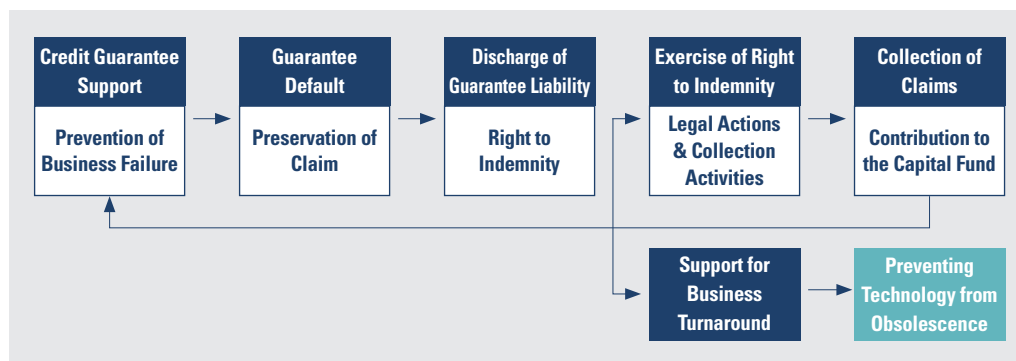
Credit Guarantee Support

Prevention of Business Failure

Guarantee Default

Preservation of Claim

Discharge of Guarantee Liability

Right to Indemnity

Exercise of Right to Indemnity

Legal Actions & Collection Activities

Collection of Claims

Contribution to the Capital Fund

Support for Business Turnaround

Preventing Technology from Obsolescence